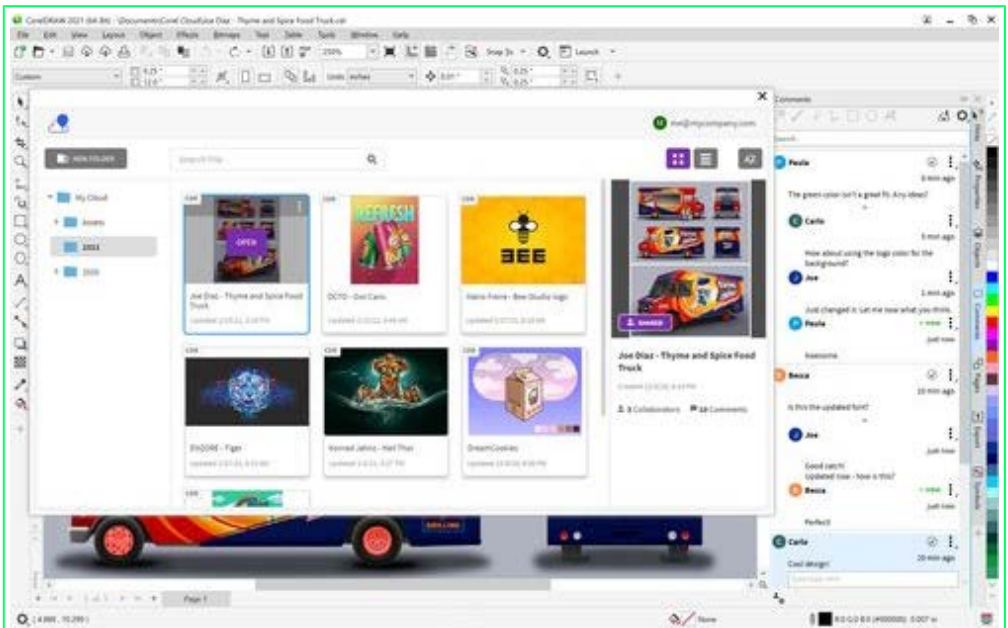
CorelDRAW 2021 (64-Bit) - \Documents\Corel Cloud\Joe Diaz - Thyme and Spice Food Truck.cdr

File Edit View Layout Object Effects Bitmaps Text Table Tools Window Help

250% Snap To Launch

Custom Units: inches

me@mycompany.com

NEW FOLDER

Search File

AZ

My Cloud

Assets

2021

2020

CDR

OPEN

Joe Diaz - Thyme and Spice Food Truck

Updated 2.03.21, 3:16 PM

REFRESH

OCTO - Dot Cans

Updated 2.03.21, 9:48 AM

BEE

Hanna Friere - Bee Studio logo

Updated 2.07.21, 8:18 AM

EXOOM - Tiger

Updated 2.01.21, 8:15 AM

Konrad Jahns - Heli Thai

Updated 1.8.21, 3:27 PM

DreamCookies

Updated 12.8.20, 8:58 PM

SHARE

Joe Diaz - Thyme and Spice Food Truck

Created 12.8.20, 4:14 PM

3 Collaborators 10 Comments

Comments

Paula

8 min ago

The green color isn't a great fit. Any ideas?

Carlo

5 min ago

How about using the logo color for the background?

Joe

1 min ago

Just changed it. Let me now what you think.

Paula

+ new

just now

Awesome

Becca

10 min ago

Is this the updated font?

Joe

just now

Good catch! Updated now - how is this?

Becca

+ new

just now

Perfect

Carlo

10 min ago

Cool design!

Page 1

None

R:0 G:0 B:0 (#000000) 0.007 in